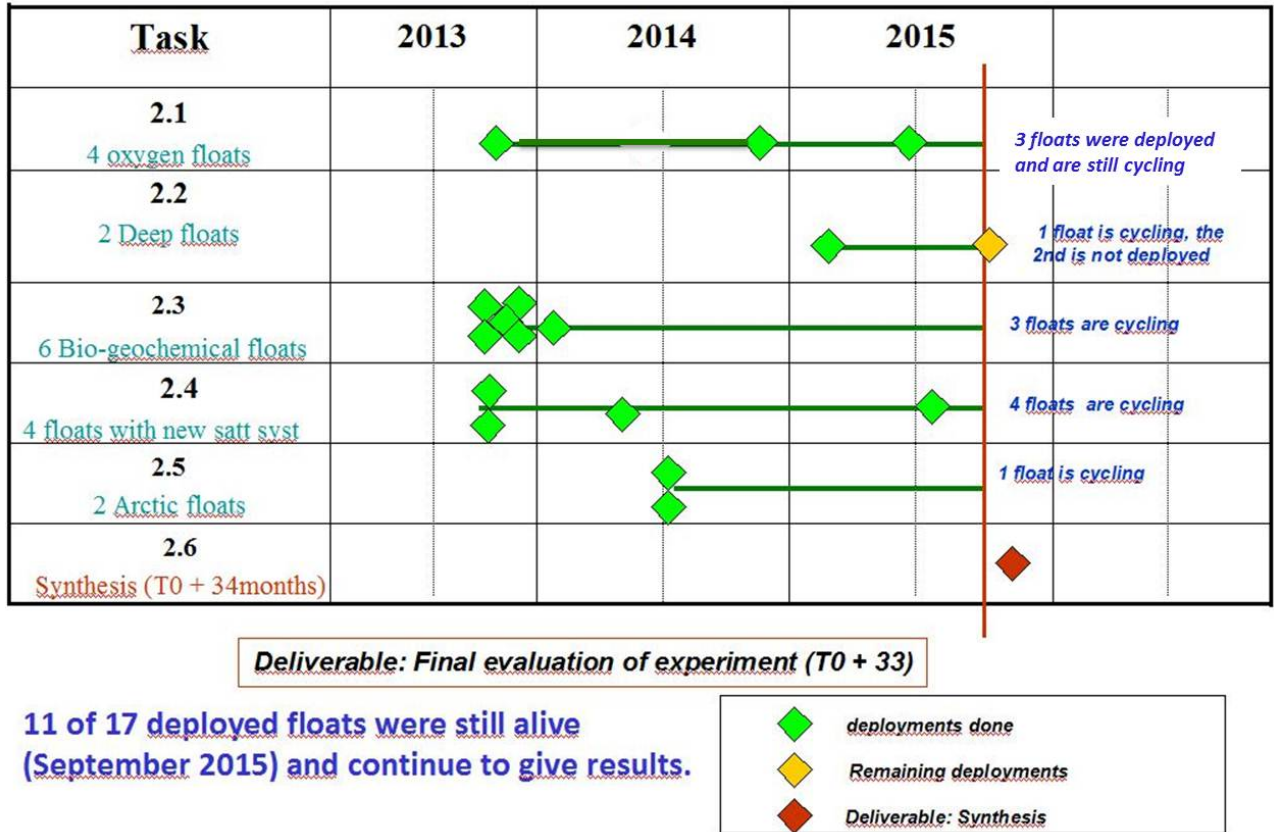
| Task | 2013 | 2014 | 2015 | |
|---|---|---|---|---|
| 2.1 4 oxygen floats | | | | 3 floats were deployed and are still cycling |
| 2.2 2 Deep floats | | | | 1 float is cycling, the 2nd is not deployed |
| 2.3 6 Bio-geochemical floats | | | | 3 floats are cycling |
| 2.4 4 floats with new satt syst | | | | 4 floats are cycling |
| 2.5 2 Arctic floats | | | | 1 float is cycling |
| 2.6 Synthesis (T0 + 34months) | | | | |

Deliverable: Final evaluation of experiment (T0 + 33)

11 of 17 deployed floats were still alive (September 2015) and continue to give results.

deployments done
Remaining deployments
Deliverable: Synthesis